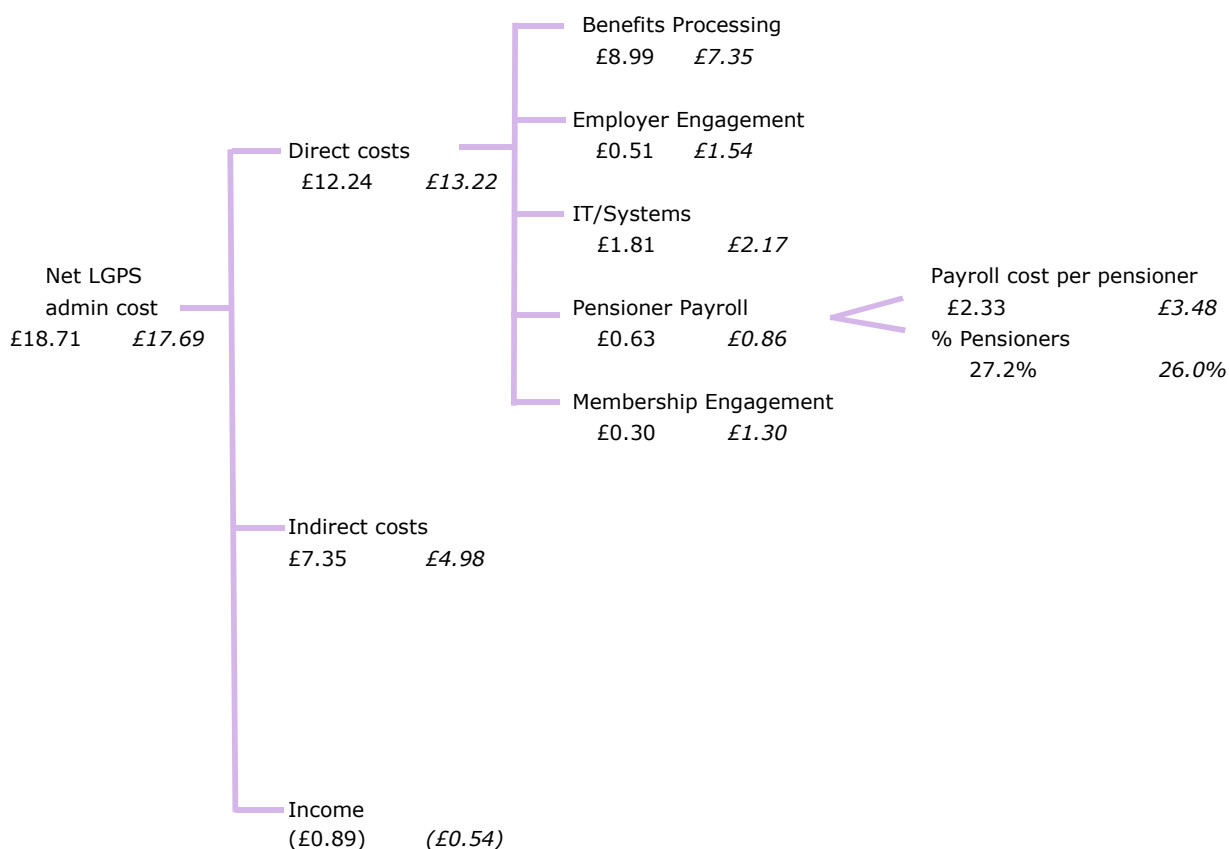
Net LGPS admin cost
£18.71 *£17.69*

Direct costs
£12.24 *£13.22*

Benefits Processing
£8.99 *£7.35*

Employer Engagement
£0.51 *£1.54*

IT/Systems
£1.81 *£2.17*

Pensioner Payroll
£0.63 *£0.86*

Payroll cost per pensioner
£2.33 *£3.48*
% Pensioners
27.2% *26.0%*

Membership Engagement
£0.30 *£1.30*

Indirect costs
£7.35 *£4.98*

Income
(£0.89) *(£0.54)*